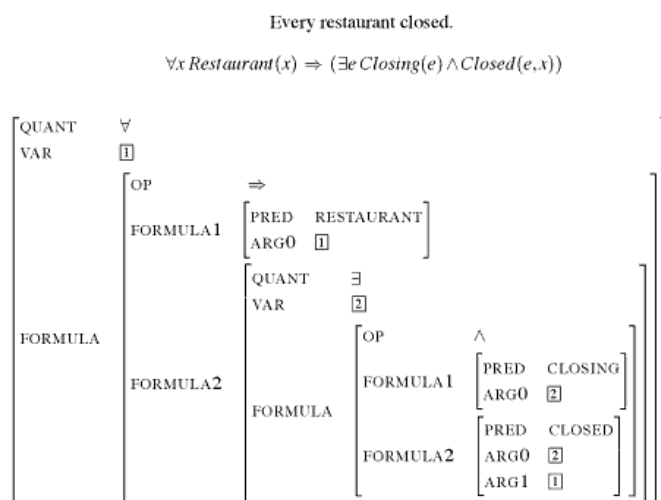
Every restaurant closed.

$\forall x\, Restaurant(x) \Rightarrow (\exists e\, Closing(e) \wedge Closed(e,x))$

QUANT $\forall$
VAR 1
FORMULA
OP $\Rightarrow$
FORMULA1
PRED RESTAURANT
ARG0 1
FORMULA2
QUANT $\exists$
VAR 2
FORMULA
OP $\wedge$
FORMULA1
PRED CLOSING
ARG0 2
FORMULA2
PRED CLOSED
ARG0 2
ARG1 1